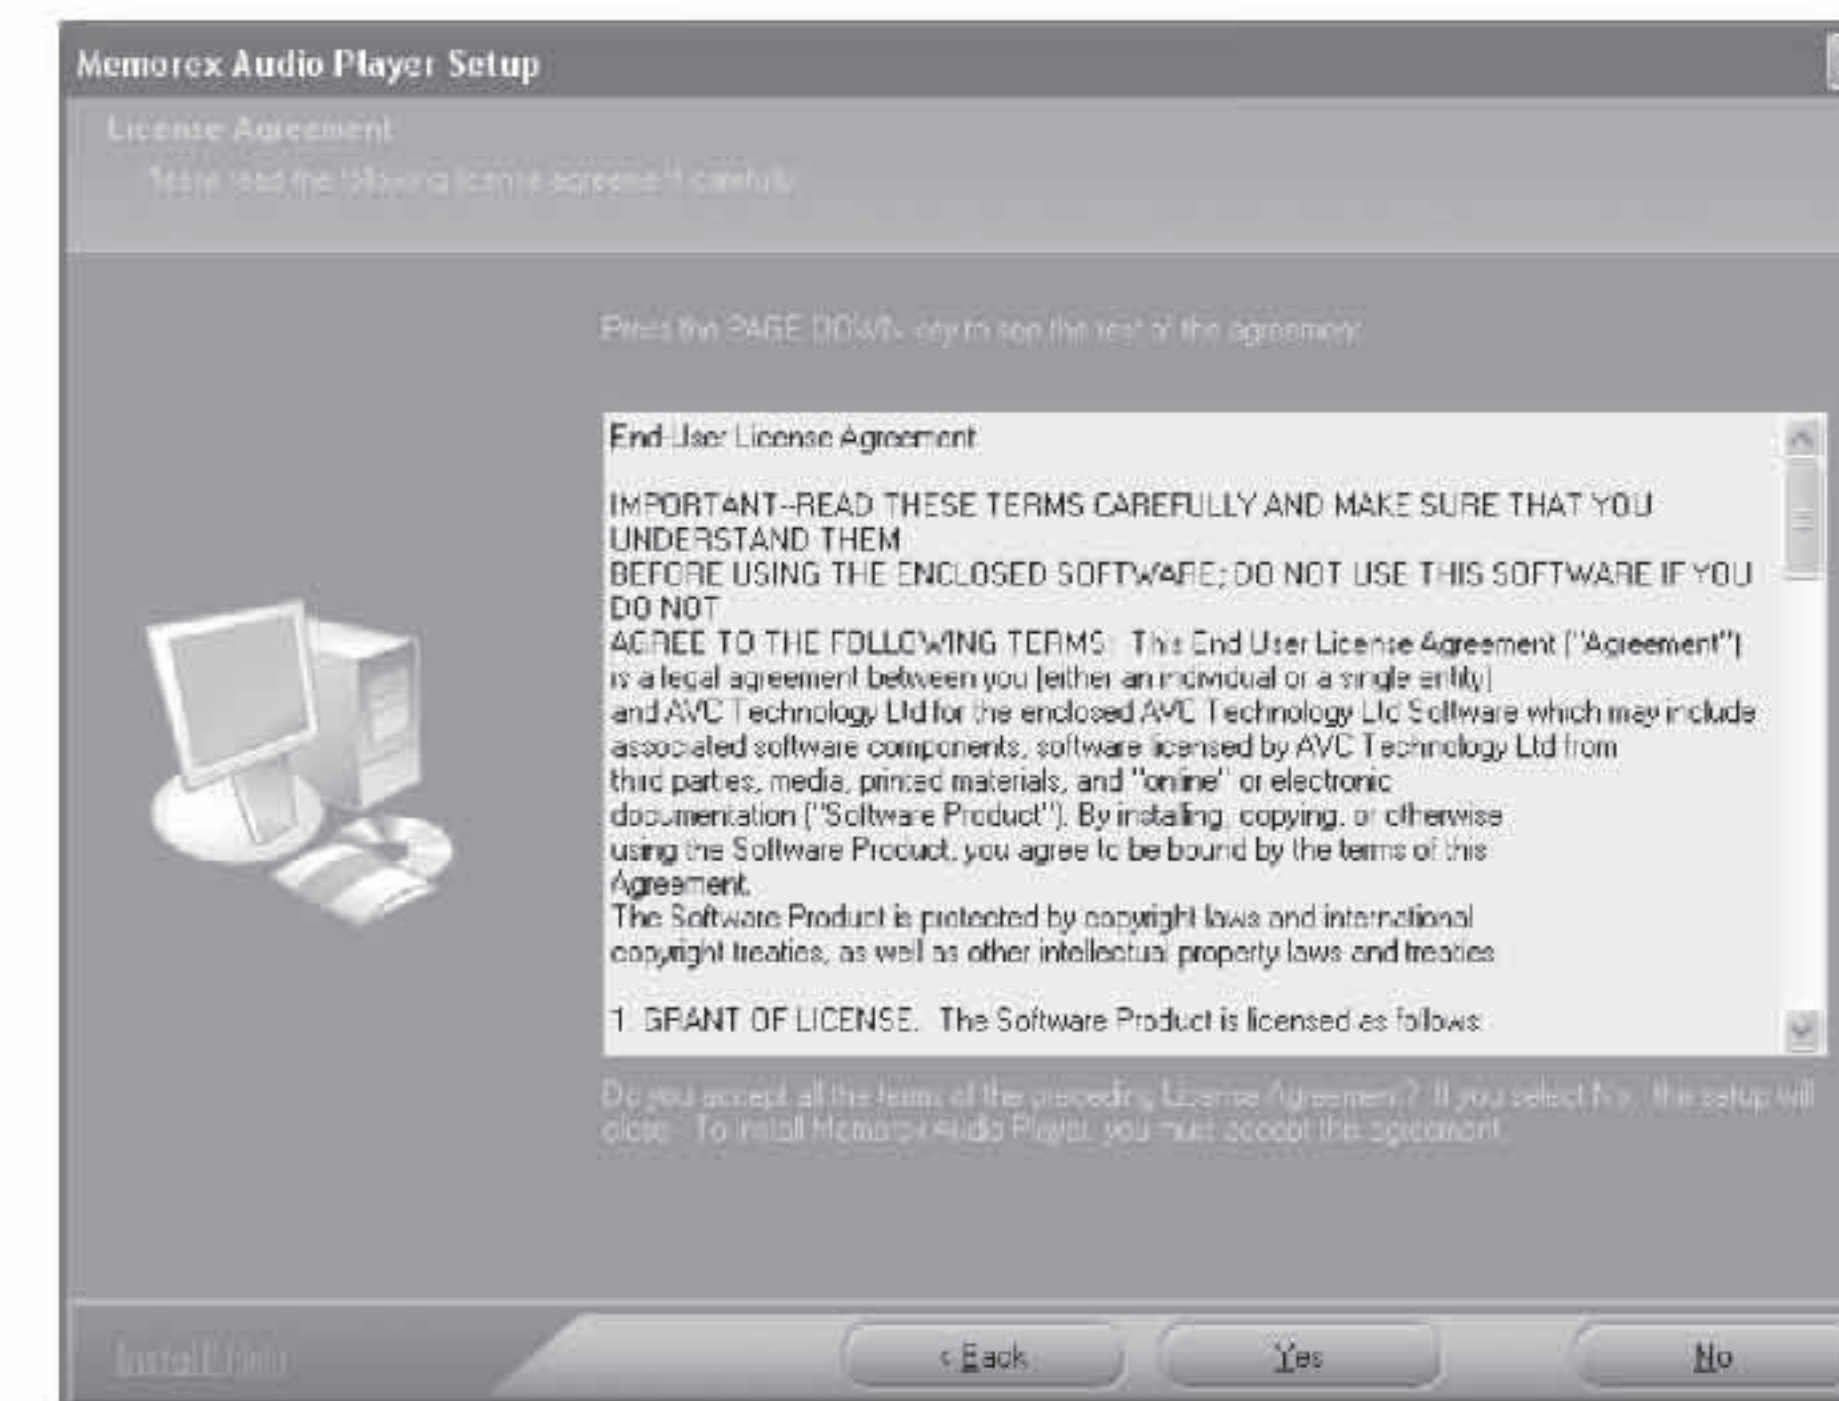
Memorex Audio Player Setup

License Agreement

Please read the following license agreement carefully.

Press the PAGE DOWN key to see the rest of the agreement.

End User License Agreement

IMPORTANT--READ THESE TERMS CAREFULLY AND MAKE SURE THAT YOU UNDERSTAND THEM
BEFORE USING THE ENCLOSED SOFTWARE; DO NOT USE THIS SOFTWARE IF YOU DO NOT
AGREE TO THE FOLLOWING TERMS. This End User License Agreement ("Agreement") is a legal agreement between you (either an individual or a single entity) and AVC Technology Ltd for the enclosed AVC Technology Ltd Software which may include associated software components, software licensed by AVC Technology Ltd from third parties, media, printed materials, and "online" or electronic documentation ("Software Product"). By installing, copying, or otherwise using the Software Product, you agree to be bound by the terms of this Agreement.
The Software Product is protected by copyright laws and international copyright treaties, as well as other intellectual property laws and treaties.

1. GRANT OF LICENSE. The Software Product is licensed as follows:

Do you accept all the terms of the preceding License Agreement? If you select No, the setup will close. To install Memorex Audio Player, you must accept this agreement.

InstallShield

< Back

Yes

No